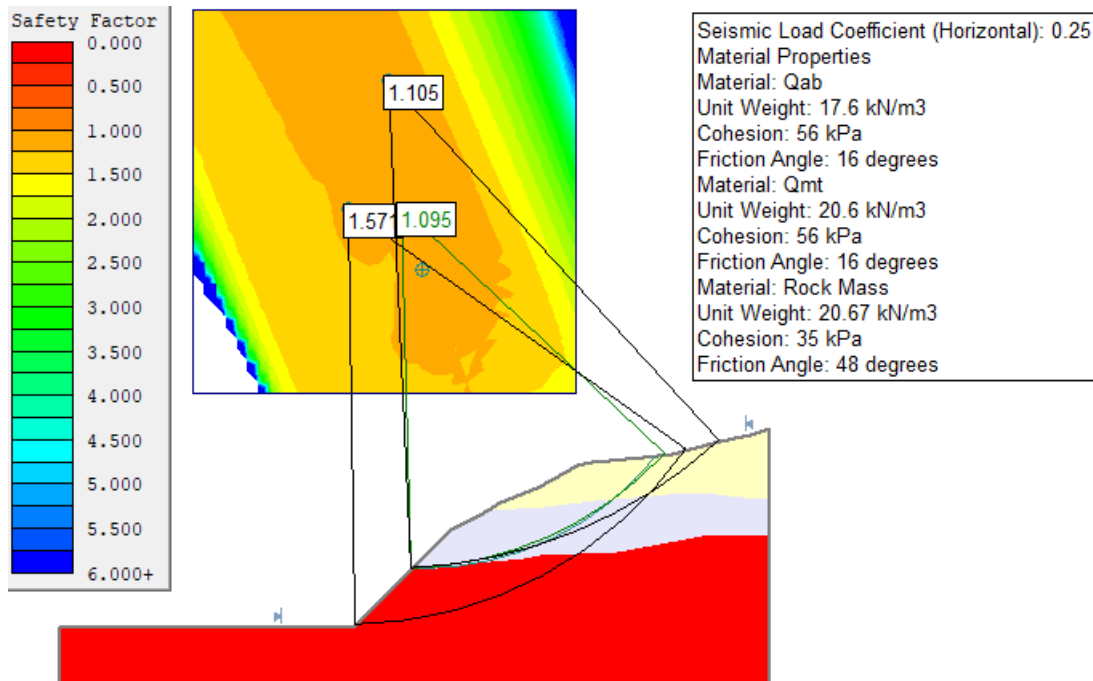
Safety Factor
0.000
0.500
1.000
1.500
2.000
2.500
3.000
3.500
4.000
4.500
5.000
5.500
6.000+

1.105
1.571
1.095

Seismic Load Coefficient (Horizontal): 0.25
Material Properties
Material: Qab
Unit Weight: 17.6 kN/m3
Cohesion: 56 kPa
Friction Angle: 16 degrees
Material: Qmt
Unit Weight: 20.6 kN/m3
Cohesion: 56 kPa
Friction Angle: 16 degrees
Material: Rock Mass
Unit Weight: 20.67 kN/m3
Cohesion: 35 kPa
Friction Angle: 48 degrees